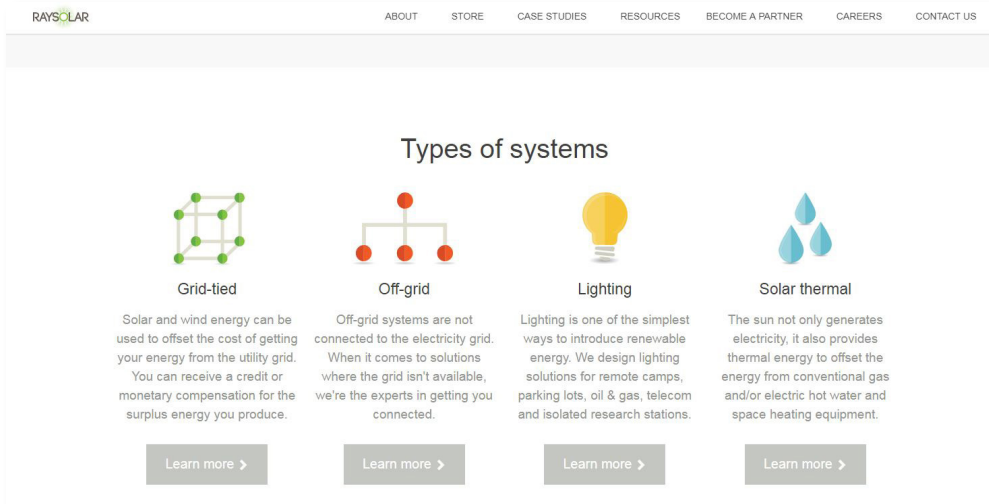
RAYSOLAR

ABOUT STORE CASE STUDIES RESOURCES BECOME A PARTNER CAREERS CONTACT US

Types of systems

Grid-tied

Solar and wind energy can be used to offset the cost of getting your energy from the utility grid. You can receive a credit or monetary compensation for the surplus energy you produce.

Learn more

Off-grid

Off-grid systems are not connected to the electricity grid. When it comes to solutions where the grid isn't available, we're the experts in getting you connected.

Learn more

Lighting

Lighting is one of the simplest ways to introduce renewable energy. We design lighting solutions for remote camps, parking lots, oil & gas, telecom and isolated research stations.

Learn more

Solar thermal

The sun not only generates electricity, it also provides thermal energy to offset the energy from conventional gas and/or electric hot water and space heating equipment.

Learn more